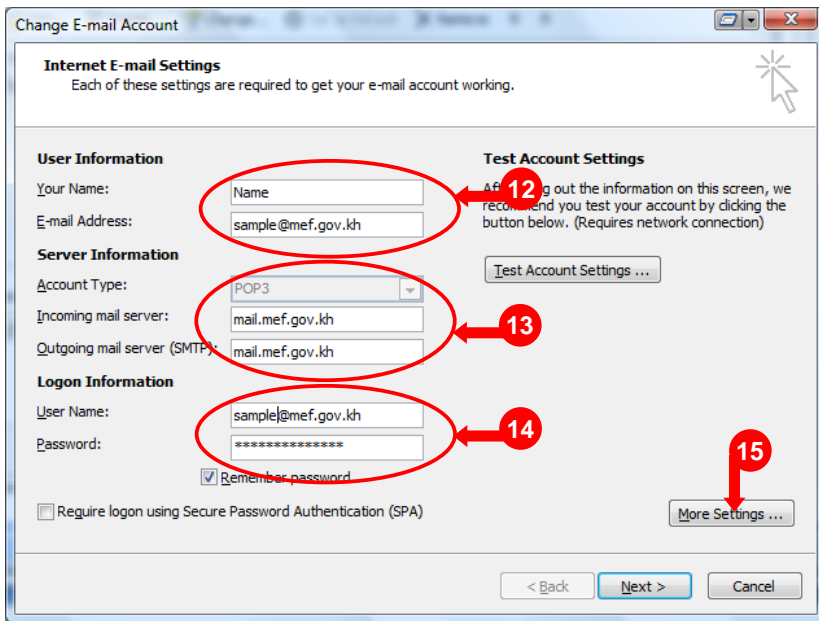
Change E-mail Account

Internet E-mail Settings
Each of these settings are required to get your e-mail account working.

User Information
Your Name: Name
E-mail Address: sample@mef.gov.kh
Server Information
Account Type: POP3
Incoming mail server: mail.mef.gov.kh
Outgoing mail server (SMTP): mail.mef.gov.kh
Logon Information
User Name: sample@mef.gov.kh
Password: **************
Remember password

Require logon using Secure Password Authentication (SPA)

Test Account Settings
Aft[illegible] out the information on this screen, we reco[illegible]end you test your account by clicking the button below. (Requires network connection)

Test Account Settings ...

12
13
14
15

More Settings ...

< Back
Next >
Cancel